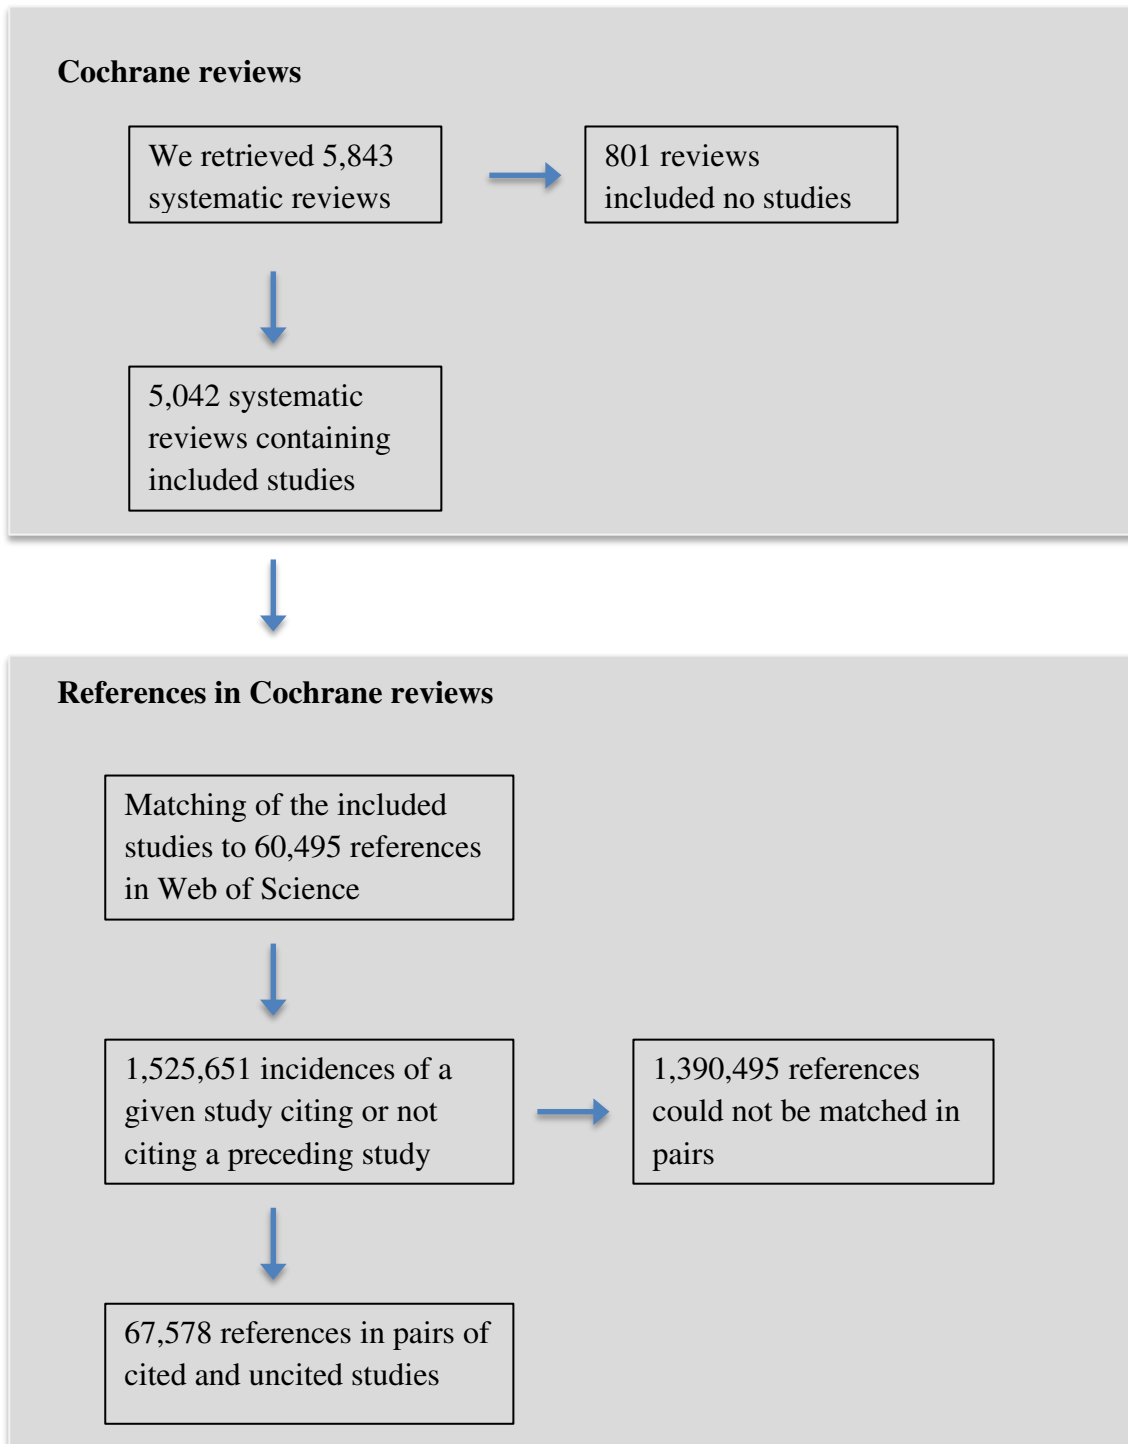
Cochrane reviews

We retrieved 5,843 systematic reviews

801 reviews included no studies

5,042 systematic reviews containing included studies

References in Cochrane reviews

Matching of the included studies to 60,495 references in Web of Science

1,525,651 incidences of a given study citing or not citing a preceding study

1,390,495 references could not be matched in pairs

67,578 references in pairs of cited and uncited studies